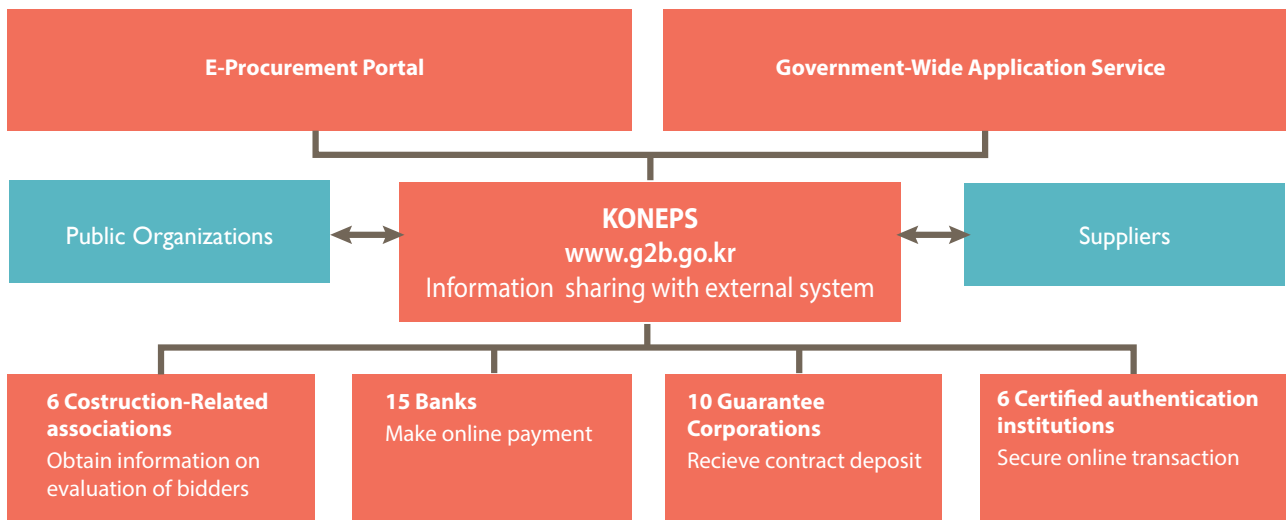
E-Procurement Portal

Government-Wide Application Service

Public Organizations

KONEPS
www.g2b.go.kr
Information sharing with external system

Suppliers

6 Costruction-Related associations
Obtain information on evaluation of bidders

15 Banks
Make online payment

10 Guarantee Corporations
Recieve contract deposit

6 Certified authentication institutions
Secure online transaction